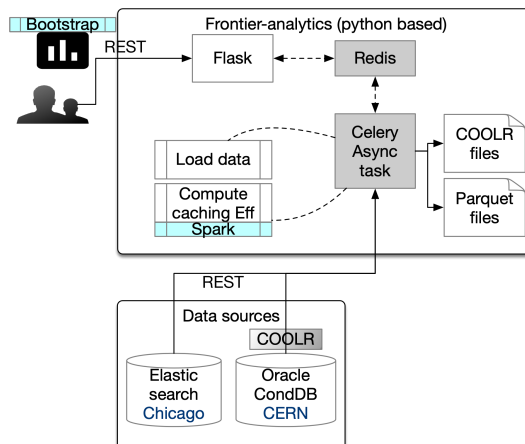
Bootstrap

REST

Frontier-analytics (python based)

Flask

Redis

Load data

Compute caching Eff

Spark

Celery Async task

COOLR files

Parquet files

REST

Data sources

COOLR

Elastic search Chicago

Oracle CondDB CERN